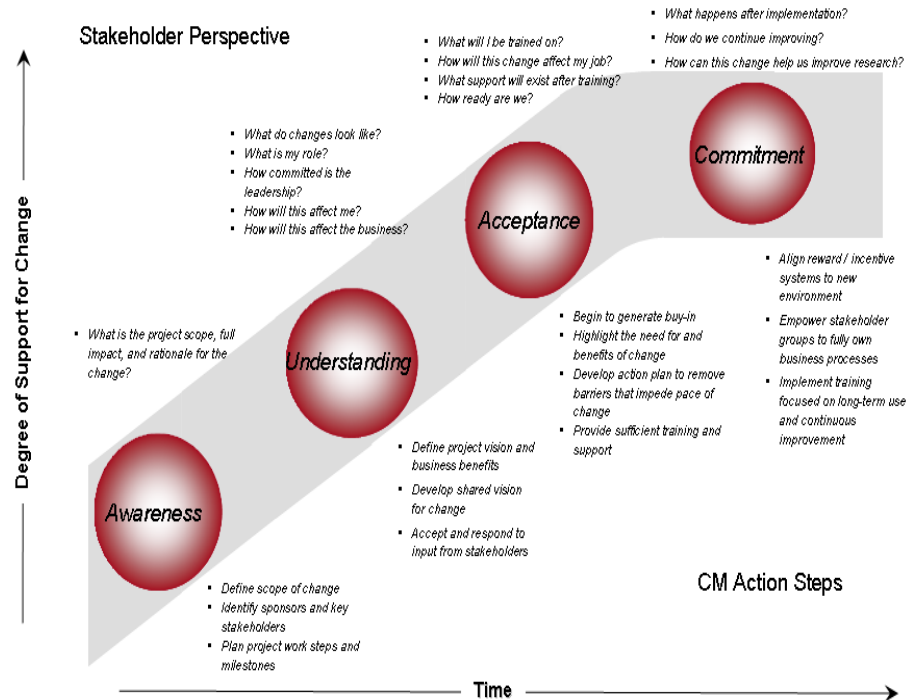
Stakeholder Perspective

- What happens after implementation?
- How do we continue improving?
- How can this change help us improve research?

- What will I be trained on?
- How will this change affect my job?
- What support will exist after training?
- How ready are we?

- What do changes look like?
- What is my role?
- How committed is the leadership?
- How will this affect me?
- How will this affect the business?

- What is the project scope, full impact, and rationale for the change?

Commitment

Acceptance

Understanding

Awareness

- Align reward / incentive systems to new environment
- Empower stakeholder groups to fully own business processes
- Implement training focused on long-term use and continuous improvement

- Begin to generate buy-in
- Highlight the need for and benefits of change
- Develop action plan to remove barriers that impede pace of change
- Provide sufficient training and support

- Define project vision and business benefits
- Develop shared vision for change
- Accept and respond to input from stakeholders

- Define scope of change
- Identify sponsors and key stakeholders
- Plan project work steps and milestones

CM Action Steps

Degree of Support for Change

Time